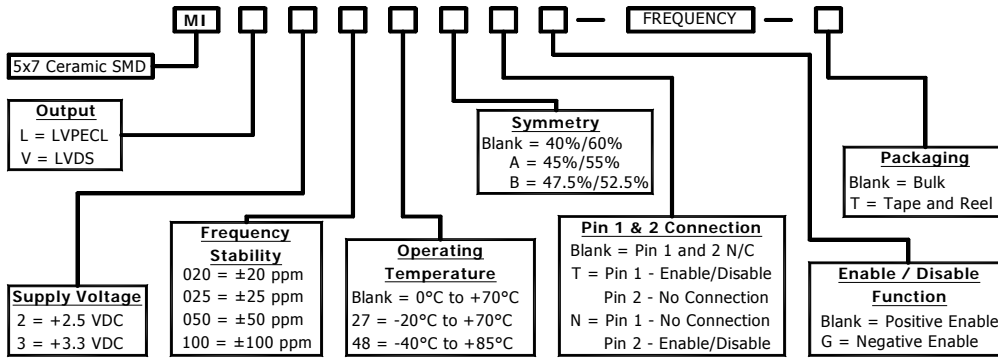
MI — FREQUENCY —

5x7 Ceramic SMD

Output
L = LVPECL
V = LVDS

Symmetry
Blank = 40%/60%
A = 45%/55%
B = 47.5%/52.5%

Packaging
Blank = Bulk
T = Tape and Reel

Frequency Stability
020 = ±20 ppm
025 = ±25 ppm
050 = ±50 ppm
100 = ±100 ppm

Operating Temperature
Blank = 0°C to +70°C
27 = -20°C to +70°C
48 = -40°C to +85°C

Pin 1 & 2 Connection
Blank = Pin 1 and 2 N/C
T = Pin 1 - Enable/Disable
Pin 2 - No Connection
N = Pin 1 - No Connection
Pin 2 - Enable/Disable

Enable / Disable Function
Blank = Positive Enable
G = Negative Enable

Supply Voltage
2 = +2.5 VDC
3 = +3.3 VDC